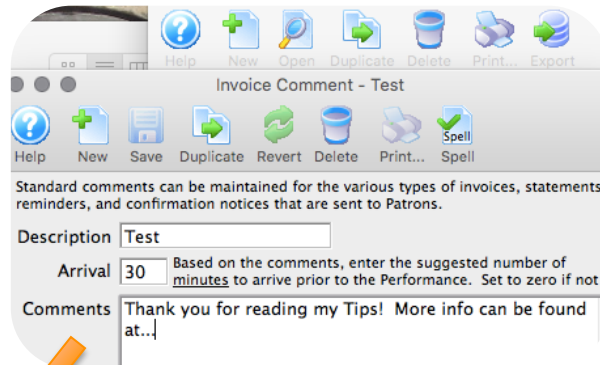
Help New Open Duplicate Delete Print... Export

Invoice Comment - Test

Help New Save Duplicate Revert Delete Print... Spell Spell

Standard comments can be maintained for the various types of invoices, statements reminders, and confirmation notices that are sent to Patrons.

Description Test

Arrival 30 Based on the comments, enter the suggested number of minutes to arrive prior to the Performance. Set to zero if not

Comments Thank you for reading my Tips! More info can be found at...